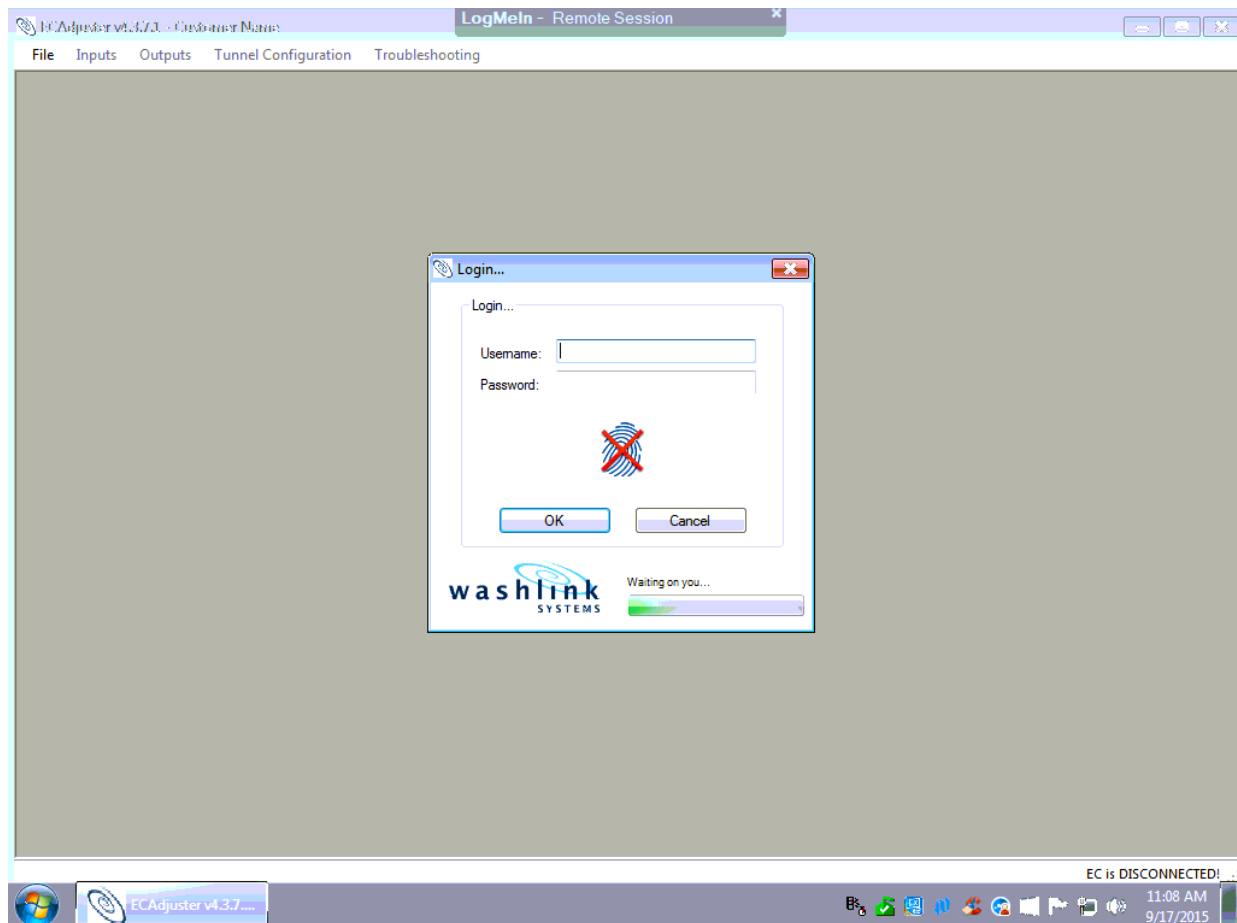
ECAdjuster v4.3.7.3 - Customer Name

LogMeIn - Remote Session

File Inputs Outputs Tunnel Configuration Troubleshooting

Login...

Login...

Username:

Password:

OK

Cancel

washlink SYSTEMS

Waiting on you...

EC is DISCONNECTED!

ECAdjuster v4.3.7....

11:08 AM
9/17/2015